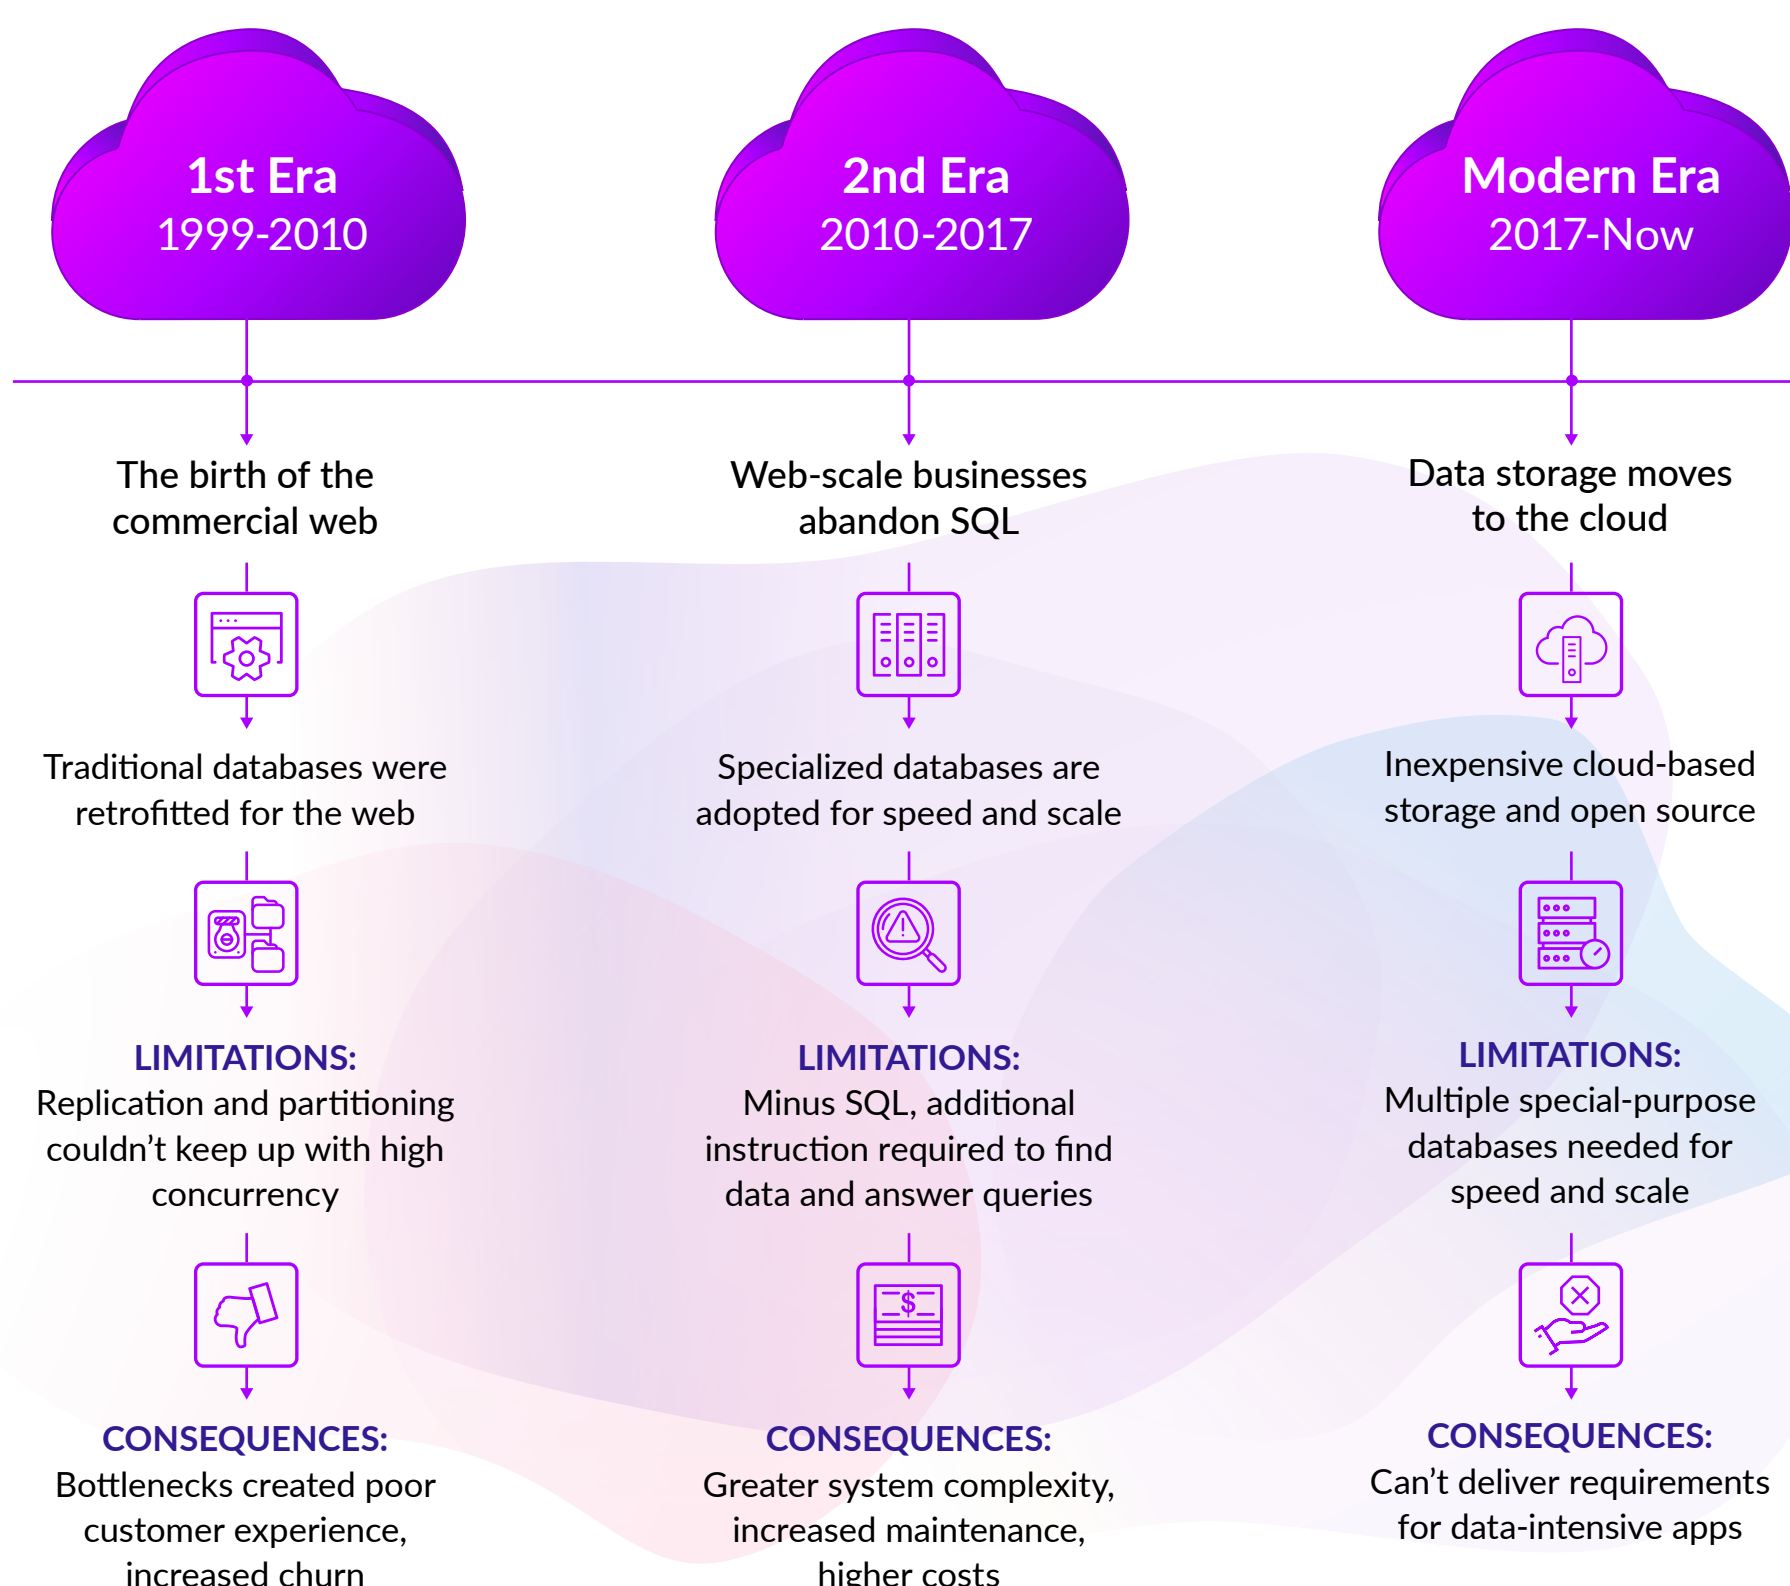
1st Era
1999-2010

2nd Era
2010-2017

Modern Era
2017-Now

The birth of the commercial web

Traditional databases were retrofitted for the web

LIMITATIONS:
Replication and partitioning couldn't keep up with high concurrency

CONSEQUENCES:
Bottlenecks created poor customer experience, increased churn

Web-scale businesses abandon SQL

Specialized databases are adopted for speed and scale

LIMITATIONS:
Minus SQL, additional instruction required to find data and answer queries

CONSEQUENCES:
Greater system complexity, increased maintenance, higher costs

Data storage moves to the cloud

Inexpensive cloud-based storage and open source

LIMITATIONS:
Multiple special-purpose databases needed for speed and scale

CONSEQUENCES:
Can't deliver requirements for data-intensive apps